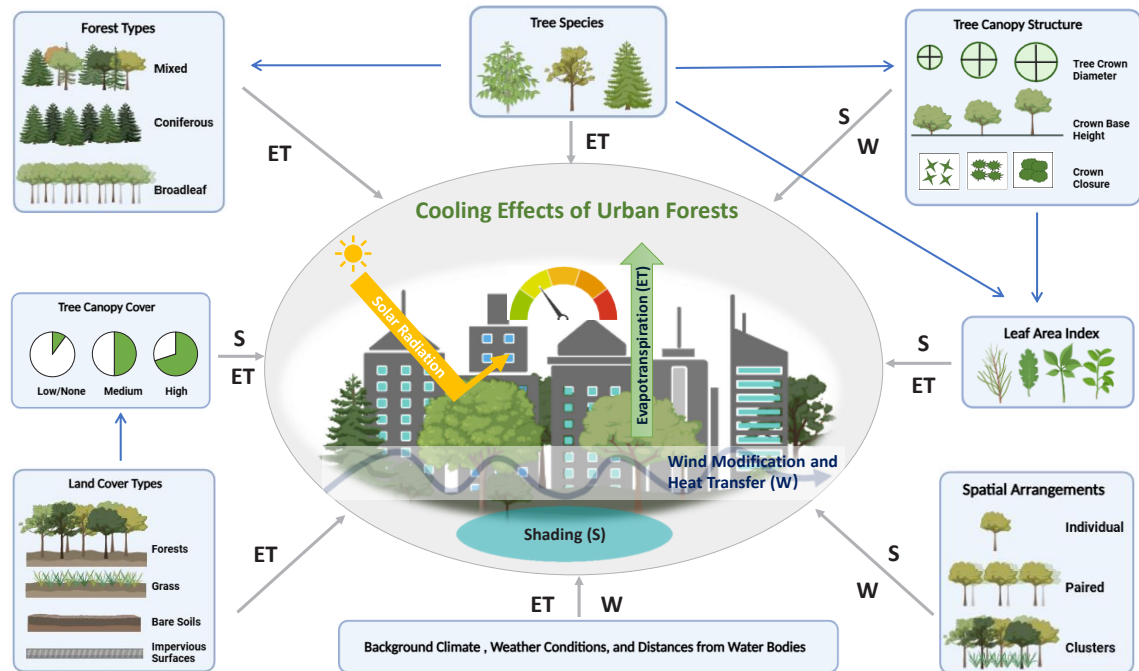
Forest Types

Mixed

Coniferous

Broadleaf

Tree Species

Tree Canopy Structure

Tree Crown Diameter

Crown Base Height

Crown Closure

ET

ET

S

W

Cooling Effects of Urban Forests

Solar Radiation

Evapotranspiration (ET)

Wind Modification and Heat Transfer (W)

Shading (S)

Tree Canopy Cover

Low/None

Medium

High

S

ET

Leaf Area Index

S

ET

Land Cover Types

Forests

Grass

Bare Soils

Impervious Surfaces

ET

ET

W

Background Climate , Weather Conditions, and Distances from Water Bodies

Spatial Arrangements

Individual

Paired

Clusters

S

W